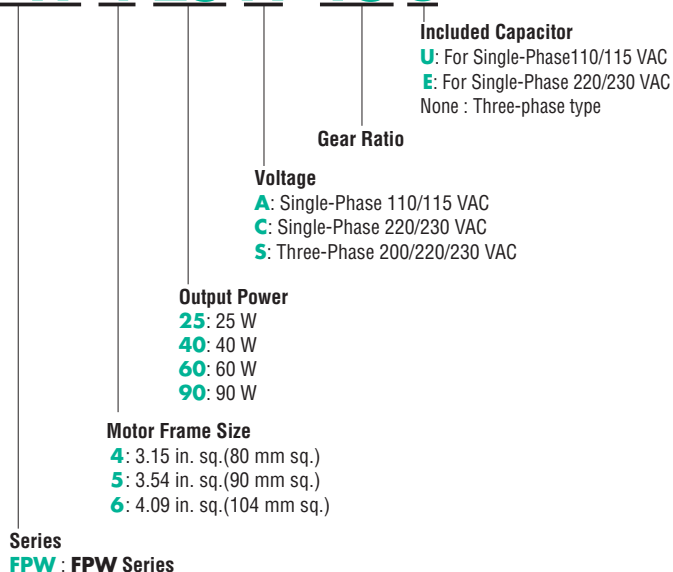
Included Capacitor
U: For Single-Phase110/115 VAC
E: For Single-Phase 220/230 VAC
None : Three-phase type

Gear Ratio

Voltage
A: Single-Phase 110/115 VAC
C: Single-Phase 220/230 VAC
S: Three-Phase 200/220/230 VAC

Output Power
25: 25 W
40: 40 W
60: 60 W
90: 90 W

Motor Frame Size
4: 3.15 in. sq.(80 mm sq.)
5: 3.54 in. sq.(90 mm sq.)
6: 4.09 in. sq.(104 mm sq.)

Series
FPW : FPW Series